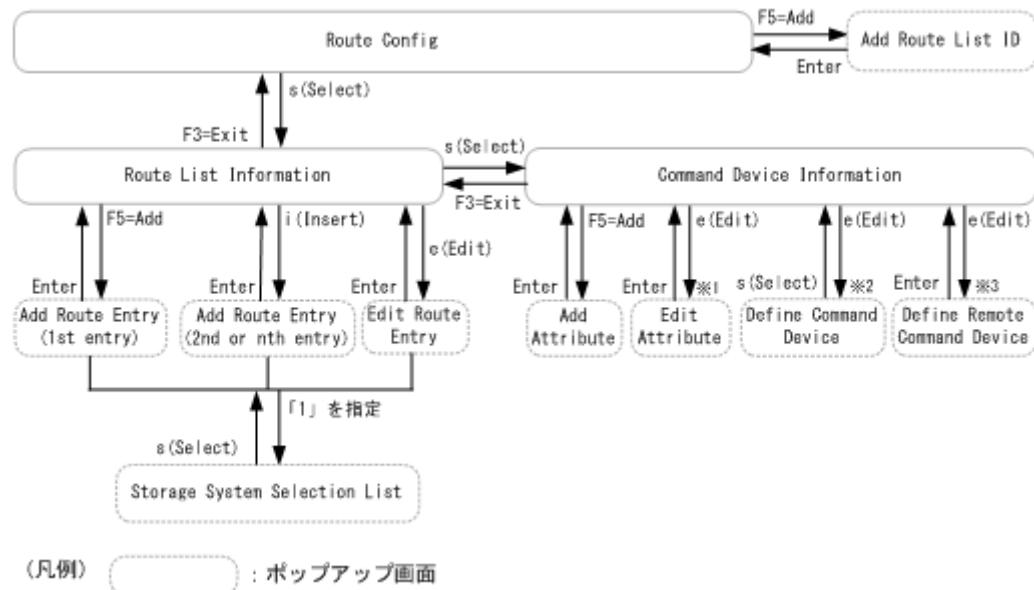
Route Config

F5=Add

Add Route List ID

Enter

s(Select)

F3=Exit

Route List Information

s(Select)

Command Device Information

F3=Exit

F5=Add

i(Insert)

e(Edit)

Enter

Enter

Enter

Add Route Entry (1st entry)

Add Route Entry (2nd or nth entry)

Edit Route Entry

F5=Add

e(Edit)

e(Edit)

e(Edit)

Enter

Enter

※1

s(Select)

※2

Enter

※3

Add Attribute

Edit Attribute

Define Command Device

Define Remote Command Device

「1」を指定

s(Select)

Storage System Selection List

(凡例)

:ポップアップ画面